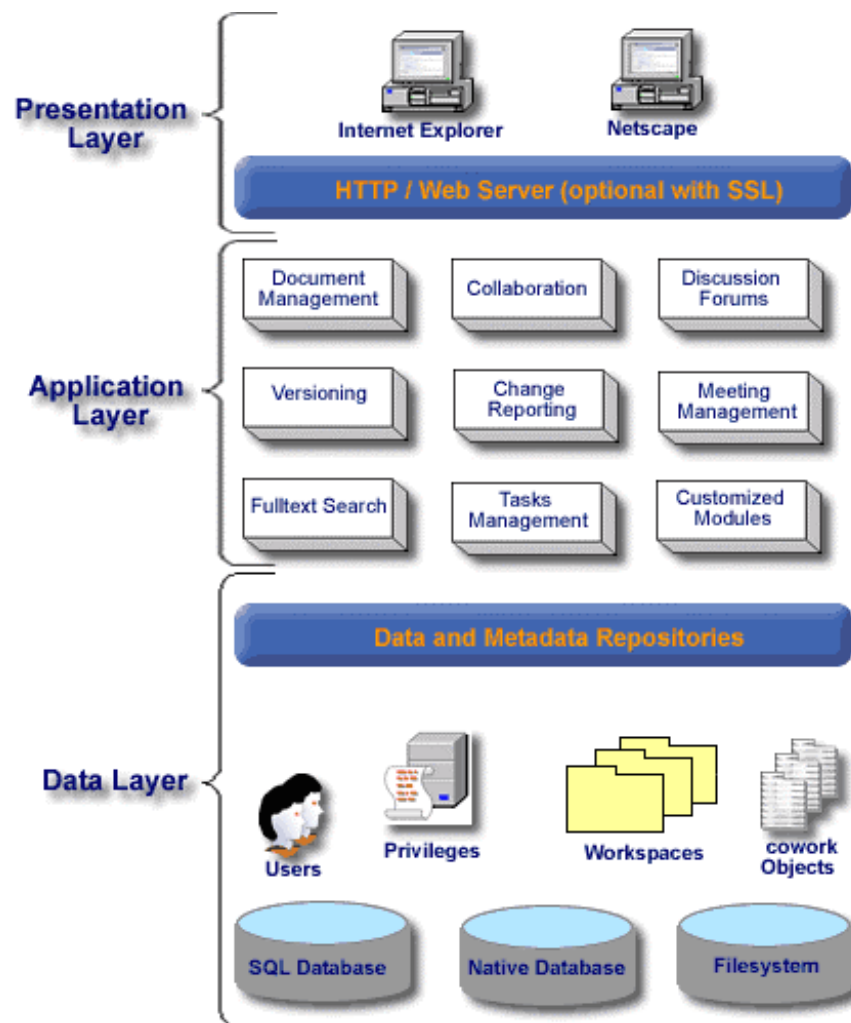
Presentation Layer

Internet Explorer

Netscape

HTTP / Web Server (optional with SSL)

Application Layer

Document Management

Collaboration

Discussion Forums

Versioning

Change Reporting

Meeting Management

Fulltext Search

Tasks Management

Customized Modules

Data Layer

Data and Metadata Repositories

Users

Privileges

Workspaces

cowork Objects

SQL Database

Native Database

Filesystem